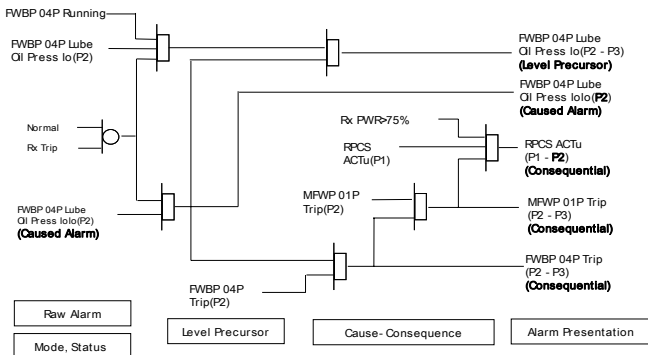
FWBP 04P Running

FWBP 04P Lube Oil Press lo(P2)

FWBP 04P Lube Oil Press lo(P2 - P3)
(Level Precursor)

FWBP 04P Lube Oil Press lolo(P2)
(Caused Alarm)

Rx PWR>75%

RPCS ACTu(P1)

RPCS ACTu (P1 - P2)
(Consequential)

Normal

Rx Trip

MFWP 01P Trip(P2)

MFWP 01P Trip (P2 - P3)
(Consequential)

FWBP 04P Lube Oil Press lolo(P2)
(Caused Alarm)

FWBP 04P Trip (P2 - P3)
(Consequential)

FWBP 04P Trip(P2)

Raw Alarm

Level Precursor

Cause- Consequence

Alarm Presentation

Mode, Status